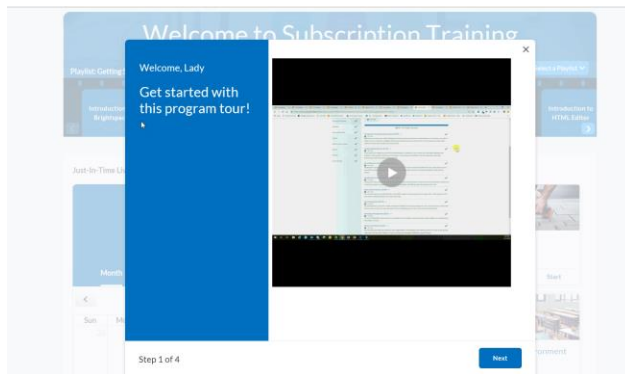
Welcome to Subscription Training

Playlist: Getting

Introduction Brightspace

Introduction to HTML Editor

Just-In-Time

Month

Sun

Start

ronment

×

Welcome, Lady

Get started with this program tour!

Step 1 of 4

Next